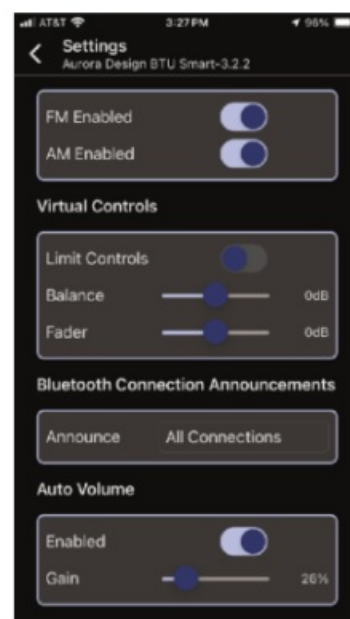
AT&T 3:27 PM 96%

<

Settings

Aurora Design BTU Smart-3.2.2

FM Enabled

AM Enabled

Virtual Controls

Limit Controls

Balance 0dB

Fader 0dB

Bluetooth Connection Announcements

Announce All Connections

Auto Volume

Enabled

Gain 26%